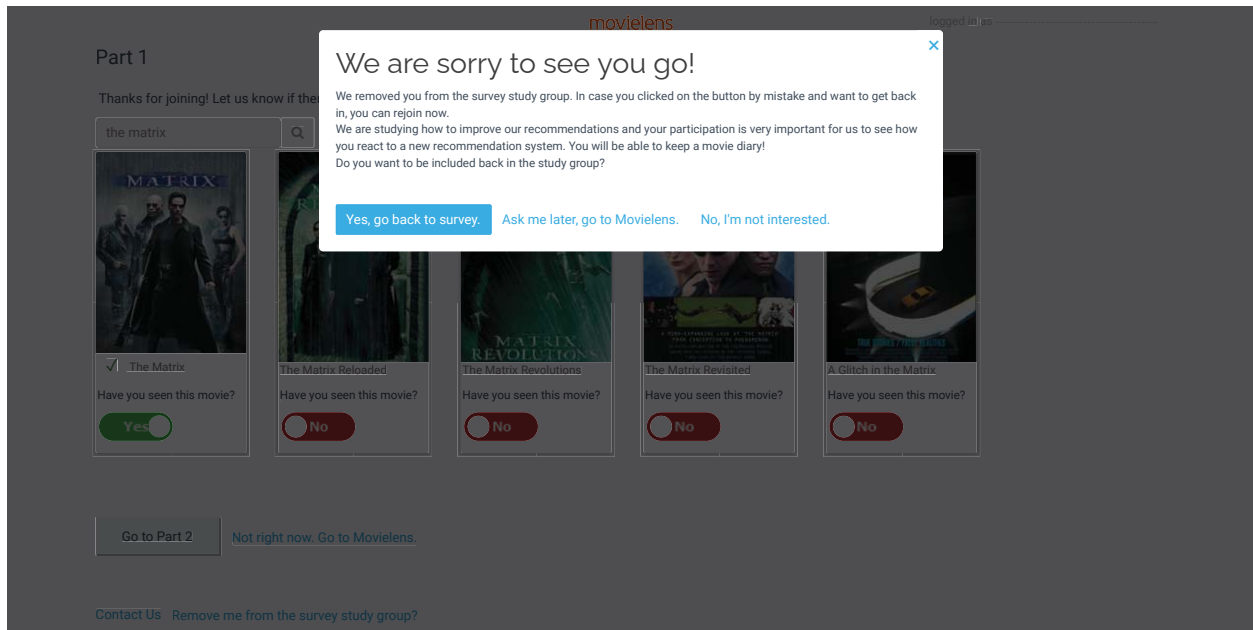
movielens

logged in as

Part 1

Thanks for joining! Let us know if ther

the matrix

×

We are sorry to see you go!

We removed you from the survey study group. In case you clicked on the button by mistake and want to get back in, you can rejoin now.
We are studying how to improve our recommendations and your participation is very important for us to see how you react to a new recommendation system. You will be able to keep a movie diary!
Do you want to be included back in the study group?

Yes, go back to survey. Ask me later, go to Movielens. No, I'm not interested.

MATRIX

MATRIX REVOLUTIONS

✓ The Matrix
Have you seen this movie?
Yes

The Matrix Reloaded
Have you seen this movie?
No

The Matrix Revolutions
Have you seen this movie?
No

The Matrix Revisited
Have you seen this movie?
No

A Glitch in the Matrix
Have you seen this movie?
No

Go to Part 2 Not right now. Go to Movielens.

Contact Us Remove me from the survey study group?